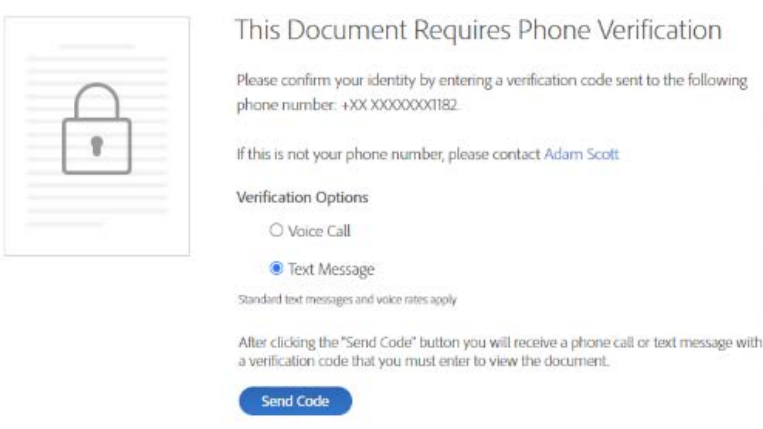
This Document Requires Phone Verification

Please confirm your identity by entering a verification code sent to the following phone number: +XX XXXXXXX1182.

If this is not your phone number, please contact Adam Scott

Verification Options

Voice Call

Text Message

Standard text messages and voice rates apply

After clicking the "Send Code" button you will receive a phone call or text message with a verification code that you must enter to view the document.

Send Code